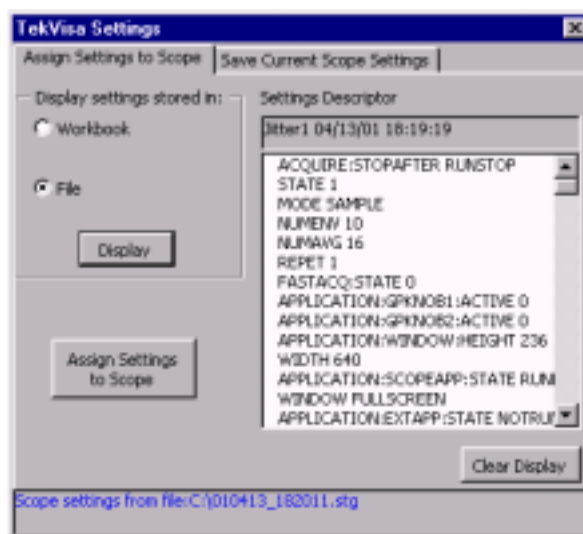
TekVisa Settings

Assign Settings to Scope | Save Current Scope Settings

Display settings stored in:

Workbook

File

Display

Settings Descriptor

Jitter1 04/13/01 18:19:19

ACQUIRE:STOPAFTER RUNSTOP
STATE 1
MODE SAMPLE
NUMENV 10
NUMAVG 16
REPET 1
FASTACQ:STATE 0
APPLICATION:GPKNOB1:ACTIVE 0
APPLICATION:GPKNOB2:ACTIVE 0
APPLICATION:WINDOW:HEIGHT 236
WIDTH 640
APPLICATION:SCOPEAPP:STATE RUNI
WINDOW FULLSCREEN
APPLICATION:EXTAPP:STATE NOTRUI

Assign Settings to Scope

Clear Display

Scope settings from file:C:\j010413_182011.stg